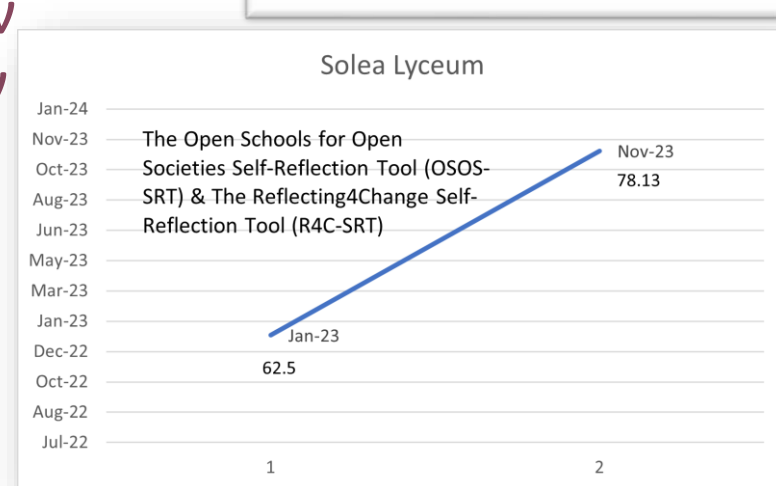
Solea Lyceum

Jan-24
Nov-23
Oct-23
Aug-23
Jun-23
May-23
Mar-23
Jan-23
Dec-22
Oct-22
Aug-22
Jul-22

The Open Schools for Open Societies Self-Reflection Tool (OSOS-SRT) & The Reflecting4Change Self-Reflection Tool (R4C-SRT)

Nov-23
78.13

Jan-23
62.5

1
2